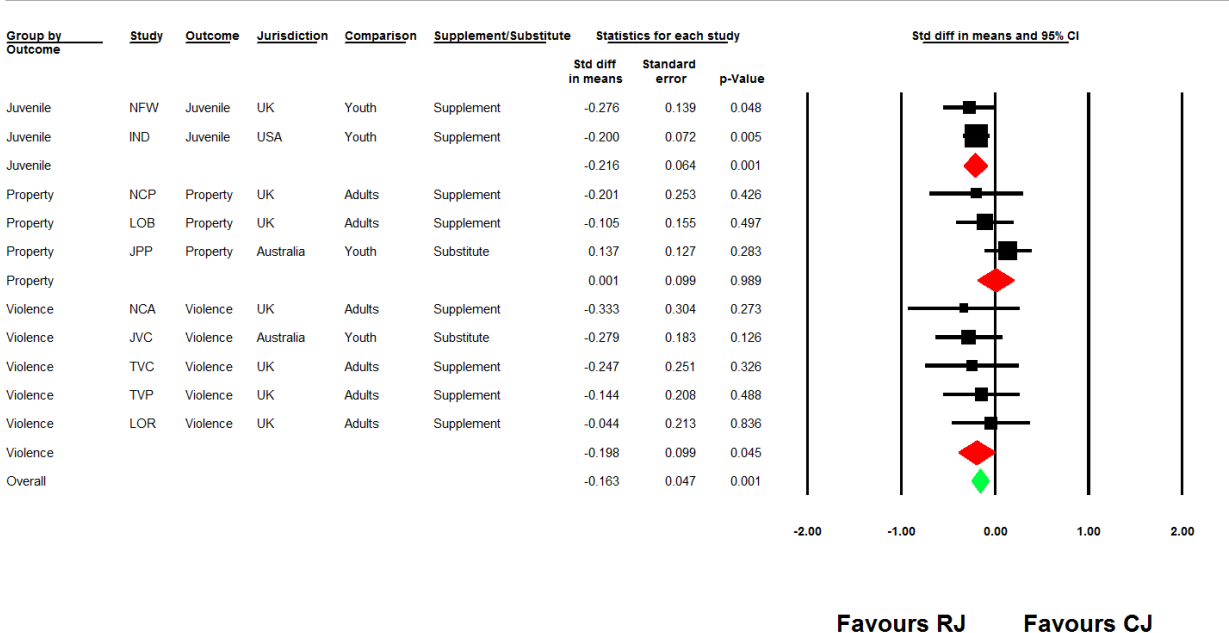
| Group by Outcome | Study | Outcome | Jurisdiction | Comparison | Supplement/Substitute | Std diff in means | Standard error | p-Value |
|---|---|---|---|---|---|---|---|---|
| Juvenile | NFW | Juvenile | UK | Youth | Supplement | -0.276 | 0.139 | 0.048 |
| Juvenile | IND | Juvenile | USA | Youth | Supplement | -0.200 | 0.072 | 0.005 |
| Juvenile | | | | | | -0.216 | 0.064 | 0.001 |
| Property | NCP | Property | UK | Adults | Supplement | -0.201 | 0.253 | 0.426 |
| Property | LOB | Property | UK | Adults | Supplement | -0.105 | 0.155 | 0.497 |
| Property | JPP | Property | Australia | Youth | Substitute | 0.137 | 0.127 | 0.283 |
| Property | | | | | | 0.001 | 0.099 | 0.989 |
| Violence | NCA | Violence | UK | Adults | Supplement | -0.333 | 0.304 | 0.273 |
| Violence | JVC | Violence | Australia | Youth | Substitute | -0.279 | 0.183 | 0.126 |
| Violence | TVC | Violence | UK | Adults | Supplement | -0.247 | 0.251 | 0.326 |
| Violence | TVP | Violence | UK | Adults | Supplement | -0.144 | 0.208 | 0.488 |
| Violence | LOR | Violence | UK | Adults | Supplement | -0.044 | 0.213 | 0.836 |
| Violence | | | | | | -0.198 | 0.099 | 0.045 |
| Overall | | | | | | -0.163 | 0.047 | 0.001 |

Statistics for each study

Std diff in means and 95% CI

-2.00 -1.00 0.00 1.00 2.00

Favours RJ Favours CJ